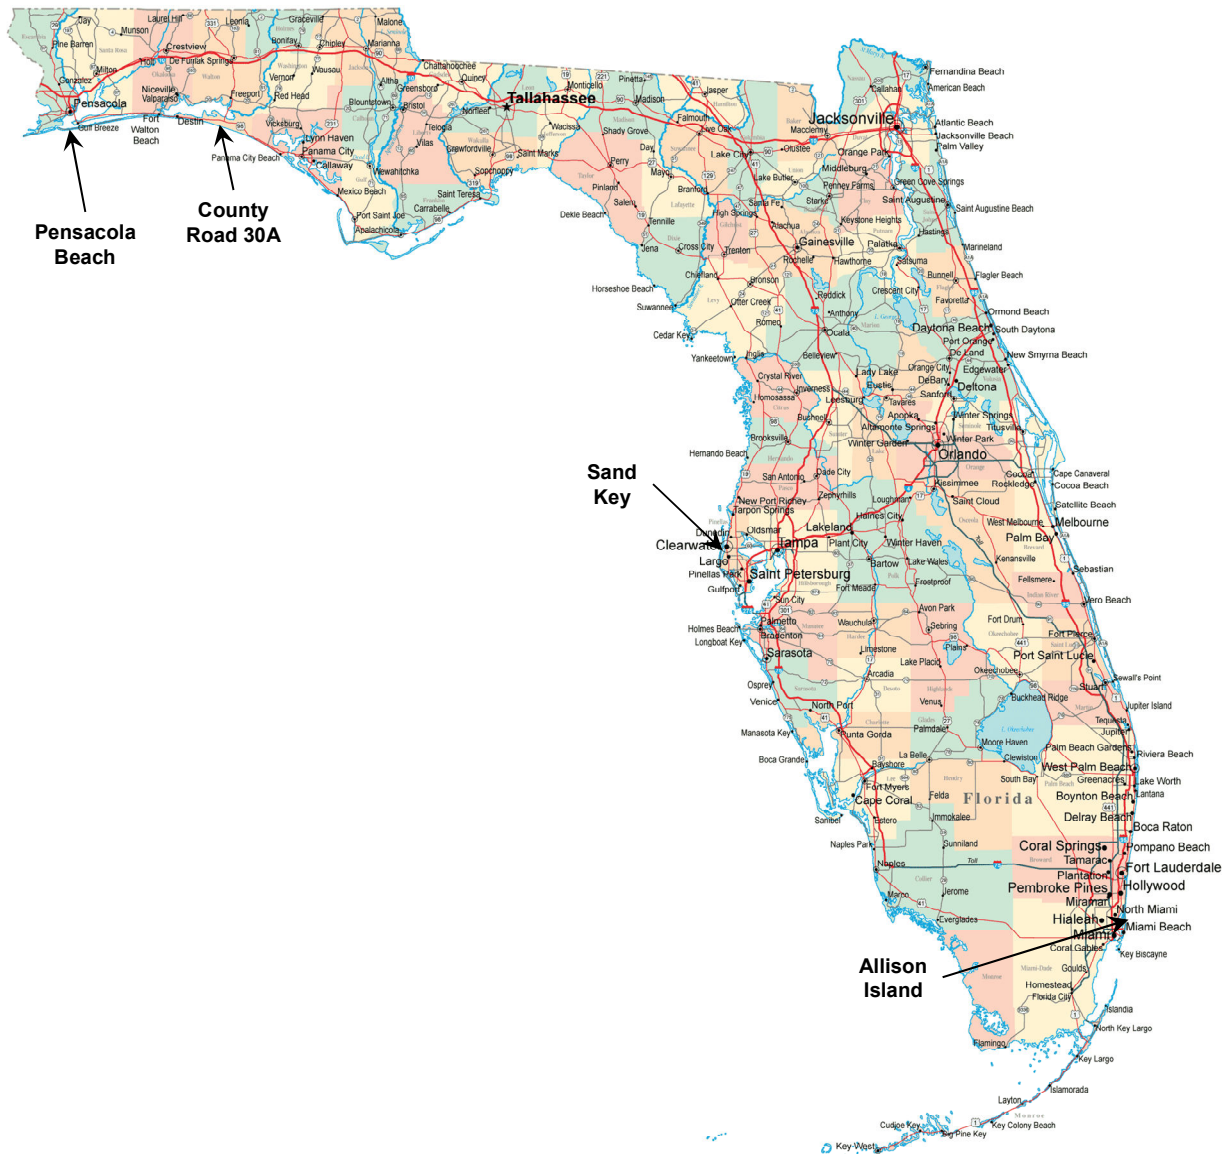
Jay
Laurel Hill
Leonia
Graceville
Malone
Munson
Pine Barren
Crestview
Bonifay
Chipley
Marianna
Holt
De Funiak Springs
Milton
Gonzalez
Niceville
Valparaiso
Freeport
Vernon
Wausau
Red Head
Alford
Chattahoochee
Quincy
Greensboro
Blountstown
Bristol
Monticello
Pinetta
Jasper
Tallahassee
Madison
Pensacola
Gulf Breeze
Fort Walton Beach
Destin
Vicksburg
Lynn Haven
Panama City
Panama City Beach
Callaway
Telogia
Wilma
Crawfordville
Wacissa
Saint Marks
Shady Grove
Live Oak
Falmouth
Lake City
Perry
Day
Mayo
Wewahitchka
Sopchoppy
Mexico Beach
Saint Teresa
Carrabelle
Port Saint Joe
Apalachicola
Pinland
Salem
Dekle Beach
Branford
High Springs
Fernandina Beach
American Beach
Callahan
Jacksonville
Macclenny
Atlantic Beach
Jacksonville Beach
Palm Valley
Olustee
Orange Park
Middleburg
Lake Butler
Green Cove Springs
Penney Farms
Starke
Saint Augustine
Saint Augustine Beach
Santa Fe
Alachua
Keystone Heights
Hastings
Gainesville
Palatka
Marineland
Tennille
Jena
Cross City
Trenton
Rochelle
Hawthorne
Satsuma
Bunnell
Flagler Beach
Chiefland
Bronson
Crescent City
Horseshoe Beach
Otter Creek
Reddick
Favoretta
Suwannee
Romeo
Anthony
Ormond Beach
Cedar Key
Ocala
Daytona Beach
South Daytona
Port Orange
De Land
Yankeetown
Inglis
Belleview
New Smyrna Beach
Crystal River
Lady Lake
Orange City
Edgewater
DeBary
Deltona
Inverness
Eustis
Homosassa
Leesburg
Tavares
Sanford
Bushnell
Apopka
Winter Springs
Titusville
Altamonte Springs
Brooksville
Winter Garden
Winter Park
Orlando
Hernando Beach
Dade City
Cocoa
Cape Canaveral
Rockledge
Cocoa Beach
San Antonio
Kissimmee
Zephyrhills
New Port Richey
Saint Cloud
Satellite Beach
Tarpon Springs
Loughman
West Melbourne
Melbourne
Oldsmar
Haines City
Dunedin
Lakeland
Palm Bay
Clearwater
Tampa
Plant City
Winter Haven
Kenansville
Largo
Lake Wales
Sebastian
Pinellas Park
Saint Petersburg
Bartow
Gulfport
Fort Meade
Frostproof
Fellsmere
Vero Beach
Sun City
Avon Park
Fort Drum
Palmetto
Wauchula
Bradenton
Sebring
Fort Pierce
Holmes Beach
Longboat Key
Sarasota
Limestone
Port Saint Lucie
Plains
Lake Placid
Arcadia
Okeechobee
Sewall's Point
Osprey
Stuart
Buckhead Ridge
Venice
Venus
North Port
Jupiter Island
Tequesta
Jupiter
Palmdale
Manasota Key
Punta Gorda
Palm Beach Gardens
Moore Haven
Riviera Beach
Clewiston
La Belle
Boca Grande
West Palm Beach
Bayshore
South Bay
Greenacres
Lake Worth
Fort Myers
Lantana
Boynton Beach
Cape Coral
Felda
Florida
Delray Beach
Sanibel
Estero
Immokalee
Boca Raton
Coral Springs
Pompano Beach
Naples Park
Sunniland
Tamarac
Fort Lauderdale
Plantation
Naples
Toll
Pembroke Pines
Hollywood
Miramar
Marco
Jerome
North Miami
Hialeah
Miami
Miami Beach
Everglades
Coral Gables
Key Biscayne
Goulds
Homestead
Florida City
Islandia
North Key Largo
Flamingo
Key Largo
Islamorada
Layton
Cudjoe Key
Big Pine Key
Key Colony Beach
Key West
Pensacola Beach
County Road 30A
Sand Key
Allison Island